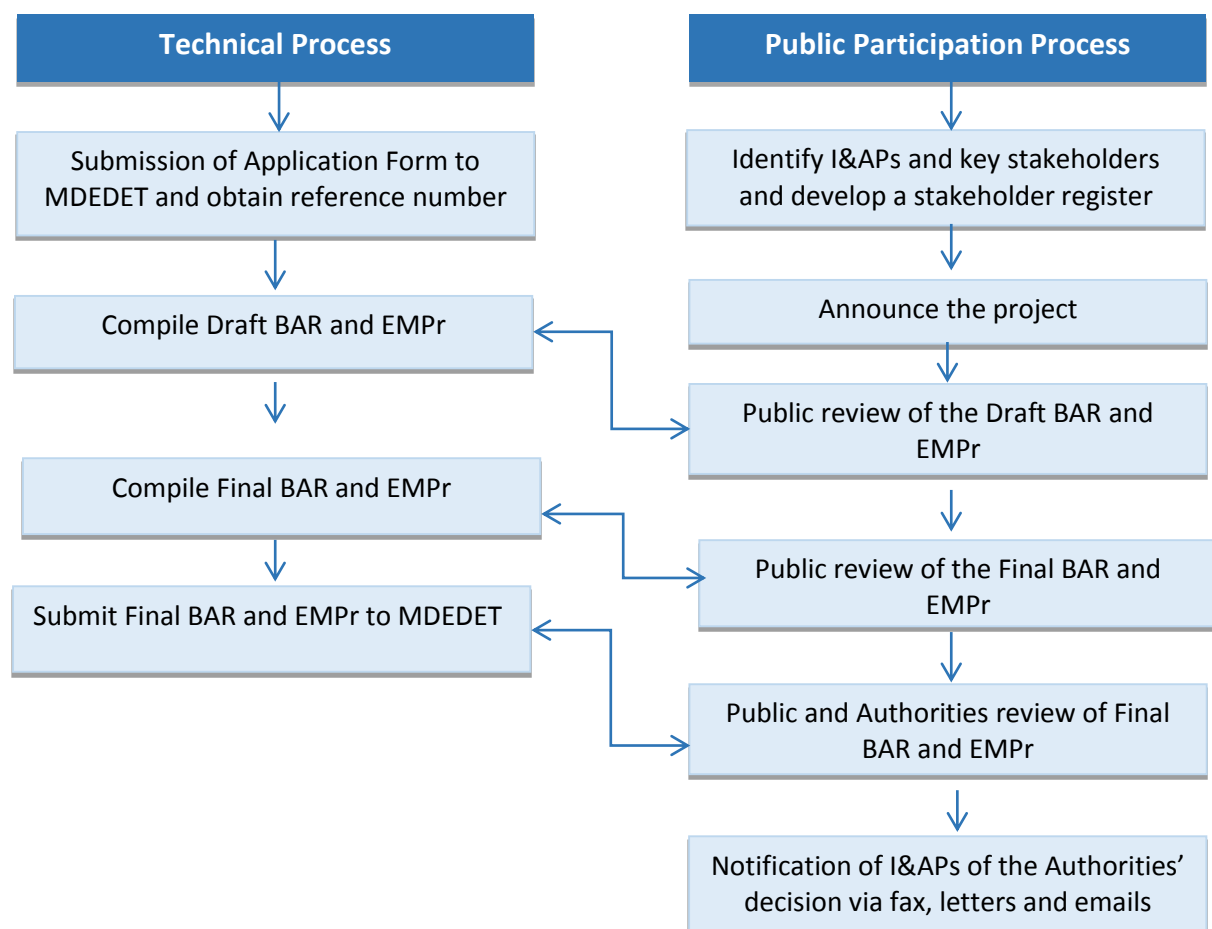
Technical Process

Submission of Application Form to MDEDET and obtain reference number

Compile Draft BAR and EMPr

Compile Final BAR and EMPr

Submit Final BAR and EMPr to MDEDET

Public Participation Process

Identify I&APs and key stakeholders and develop a stakeholder register

Announce the project

Public review of the Draft BAR and EMPr

Public review of the Final BAR and EMPr

Public and Authorities review of Final BAR and EMPr

Notification of I&APs of the Authorities' decision via fax, letters and emails